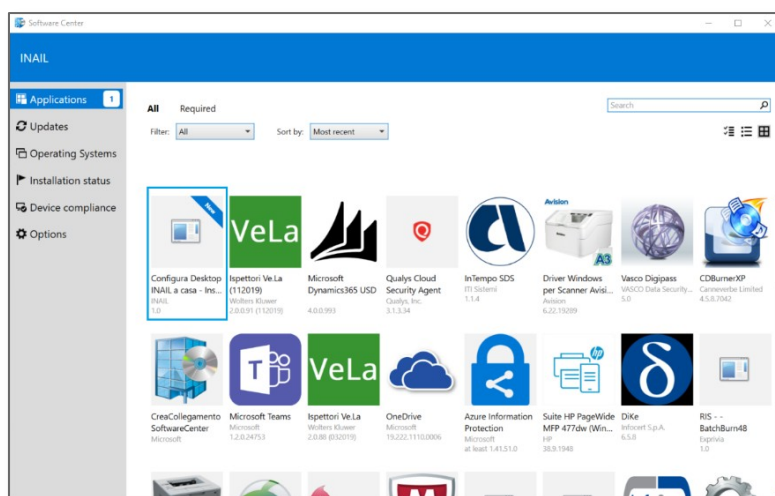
Software Center

INAIL

Applications 1
Updates
Operating Systems
Installation status
Device compliance
Options

All Required

Search

Filter: All
Sort by: Most recent

New

Configura Desktop INAIL a casa - Ins...
INAIL
1.0

VeLa
Ispettori Ve.La (112019)
Wolters Kluwer
2.0.0.91 (112019)

Microsoft Dynamics365 USD
4.0.0.993

Qualys Cloud Security Agent
Qualys, Inc.
3.1.3.34

InTempo SDS
ITI Sistemi
1.1.4

Avision
Driver Windows per Scanner Avisi...
Avision
6.22.19289

Vasco Digipass
VASCO Data Security...
5.0

CDBurnerXP
Canneverbe Limited
4.5.8.7042

CreaCollegamento SoftwareCenter
Microsoft

Microsoft Teams
Microsoft
1.2.0.24753

VeLa
Ispettori Ve.La
Wolters Kluwer
2.0.88 (032019)

OneDrive
Microsoft
19.222.1110.0006

Azure Information Protection
Microsoft
at least 1.41.51.0

hp
Suite HP PageWide MFP 477dw (Win...
HP
38.9.1948

DiKe
Infocert S.p.A.
6.5.8

RIS - - BatchBurn48
Exprivia
1.0